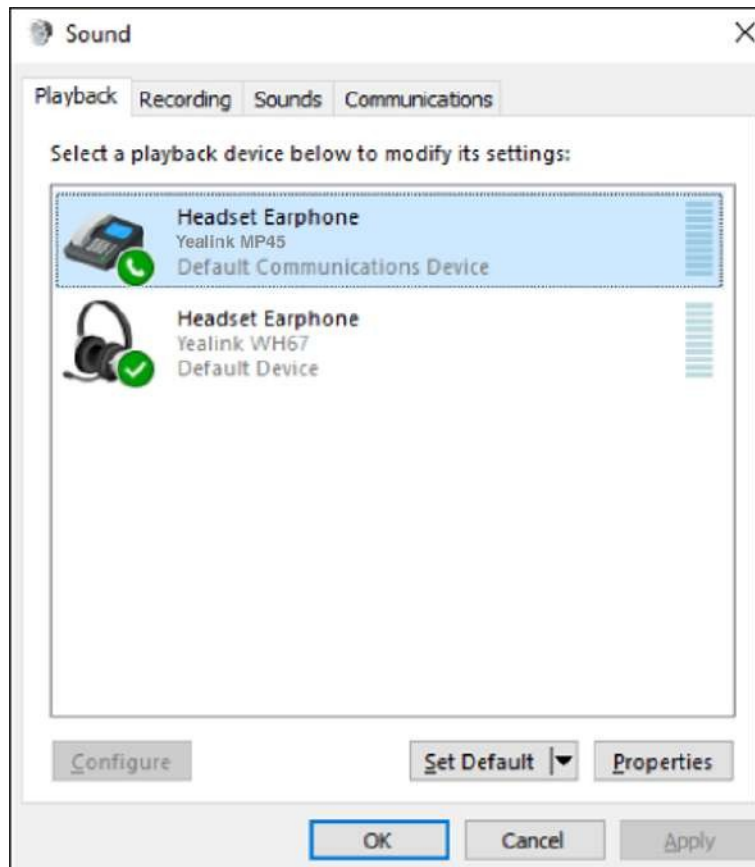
Sound

Playback Recording Sounds Communications

Select a playback device below to modify its settings:

Headset Earphone
Yealink MP45
Default Communications Device

Headset Earphone
Yealink WH67
Default Device

Configure

Set Default

Properties

OK

Cancel

Apply